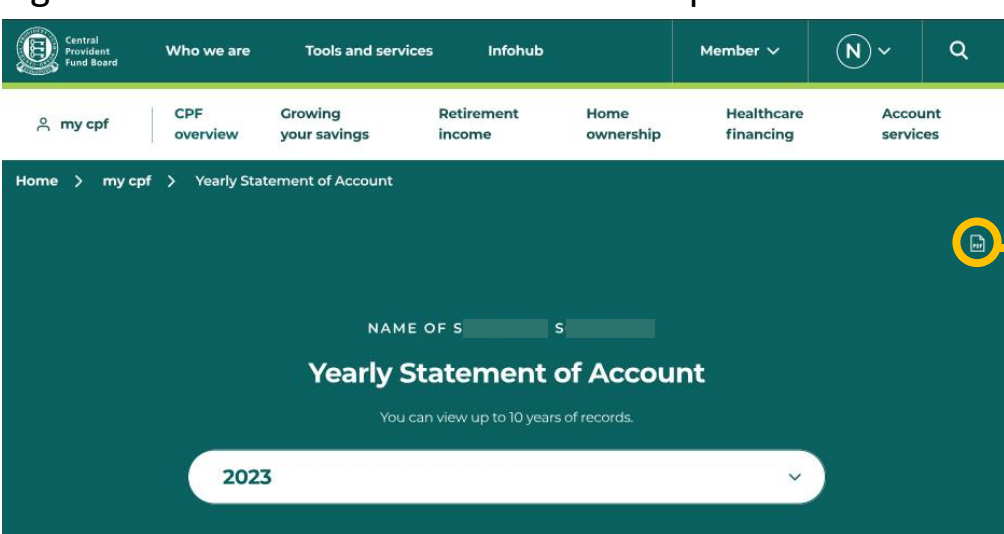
Central Provident Fund Board

Who we are

Tools and services

Infohub

Member

N

my cpf

CPF overview

Growing your savings

Retirement income

Home ownership

Healthcare financing

Account services

Home > my cpf > Yearly Statement of Account

PDF

NAME OF S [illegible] S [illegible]

Yearly Statement of Account

You can view up to 10 years of records.

2023